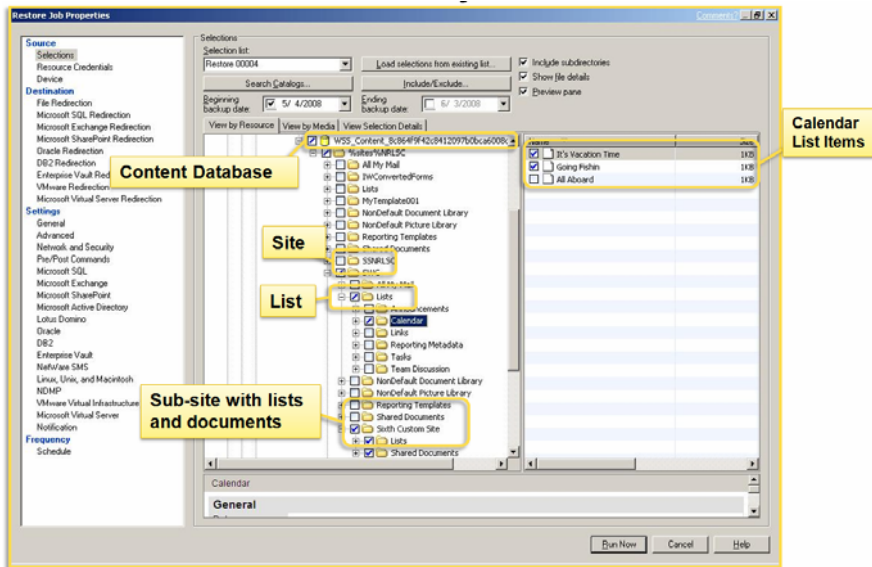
Restore Job Properties

Comments?

Source
Selections
Resource Credentials
Device
Destination
File Redirection
Microsoft SQL Redirection
Microsoft Exchange Redirection
Microsoft SharePoint Redirection
Oracle Redirection
DB2 Redirection
Enterprise Vault Red
VMware Redirection
Microsoft Virtual Server Redirection
Settings
General
Advanced
Network and Security
Pre/Post Commands
Microsoft SQL
Microsoft Exchange
Microsoft SharePoint
Microsoft Active Directory
Lotus Domino
Oracle
DB2
Enterprise Vault
NetWare SMS
Linux, Unix, and Macintosh
NDMP
VMware Virtual Infrastructure
Microsoft Virtual Server
Notification
Frequency
Schedule

Selections
Selection list:
Restore 00004
Load selections from existing list...
Search Catalogs...
Include/Exclude...
Include subdirectories
Show file details
Preview pane
Beginning backup date: 5/ 4/2008
Ending backup date: 6/ 3/2008

View by Resource | View by Media | View Selection Details

WSS_Content_8c864f9f42c8412097b0bca6008
Sites%NRLSC
All My Mail
IWConvertedForms
Lists
MyTemplate001
NonDefault Document Library
NonDefault Picture Library
Reporting Templates
Shared Documents
SSNRLSC
SWC
All My Mail
Lists
Announcements
Calendar
Links
Reporting Metadata
Tasks
Team Discussion
NonDefault Document Library
NonDefault Picture Library
Reporting Templates
Shared Documents
Sixth Custom Site
Lists
Shared Documents

Name | Size
It's Vacation Time | 1KB
Going Fishin | 1KB
All Aboard | 1KB

Content Database
Site
List
Sub-site with lists and documents
Calendar List Items

Calendar
General

Run Now
Cancel
Help